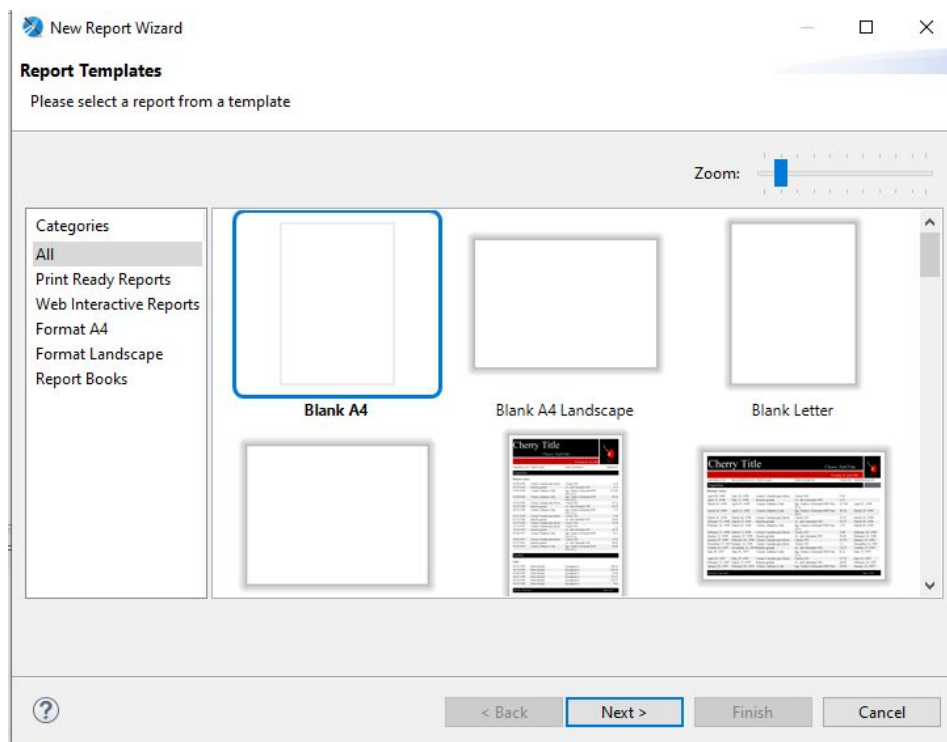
New Report Wizard

Report Templates

Please select a report from a template

Zoom:

Categories
All
Print Ready Reports
Web Interactive Reports
Format A4
Format Landscape
Report Books

Blank A4

Blank A4 Landscape

Blank Letter

Cherry Title

Cherry Title

?

< Back

Next >

Finish

Cancel